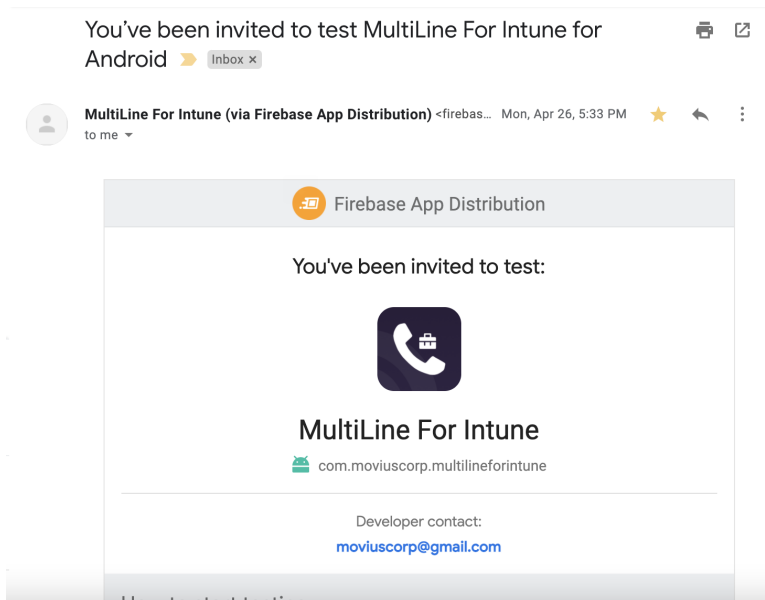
You've been invited to test MultiLine For Intune for Android

Inbox ×

MultiLine For Intune (via Firebase App Distribution) <firebas… Mon, Apr 26, 5:33 PM

to me

Firebase App Distribution

You've been invited to test:

MultiLine For Intune

com.moviuscorp.multilineforintune

Developer contact:

moviuscorp@gmail.com

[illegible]